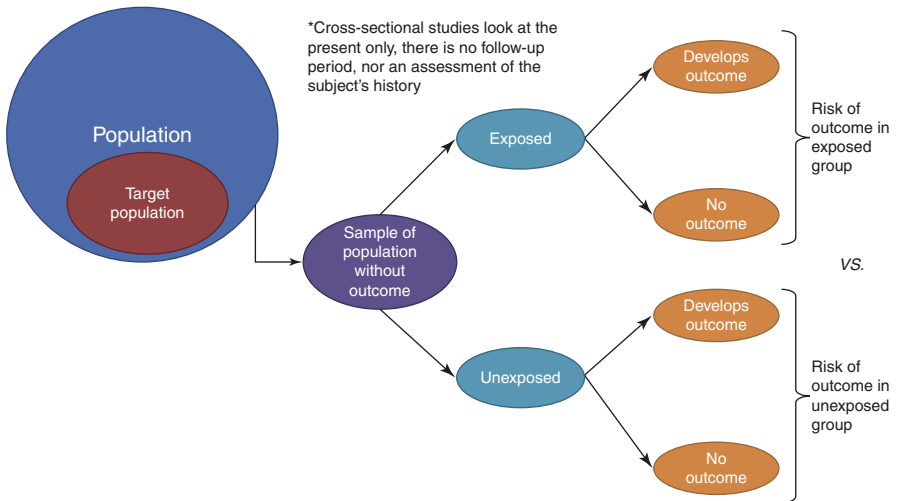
*Cross-sectional studies look at the present only, there is no follow-up period, nor an assessment of the subject's history

Population

Target population

Sample of population without outcome

Exposed

Develops outcome

No outcome

Risk of outcome in exposed group

VS.

Unexposed

Develops outcome

No outcome

Risk of outcome in unexposed group